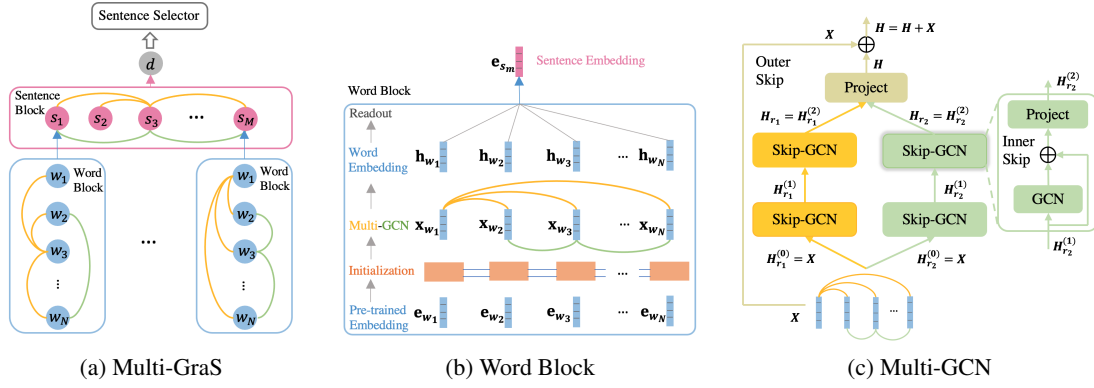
Sentence Selector

$d$

Sentence Block

$s_1$ $s_2$ $s_3$ ··· $s_M$

$w_1$ Word Block
$w_2$
$w_3$
⋮
$w_N$

···

$w_1$ Word Block
$w_2$
$w_3$
⋮
$w_N$

(a) Multi-GraS

$\mathbf{e}_{s_m}$ Sentence Embedding

Word Block

Readout

Word Embedding $\mathbf{h}_{w_1}$ $\mathbf{h}_{w_2}$ $\mathbf{h}_{w_3}$ ··· $\mathbf{h}_{w_N}$

Multi-GCN $\mathbf{x}_{w_1}$ $\mathbf{x}_{w_2}$ $\mathbf{x}_{w_3}$ ··· $\mathbf{x}_{w_N}$

Initialization ···

Pre-trained Embedding $\mathbf{e}_{w_1}$ $\mathbf{e}_{w_2}$ $\mathbf{e}_{w_3}$ ··· $\mathbf{e}_{w_N}$

(b) Word Block

$X$ $\oplus$ $H = H + X$

Outer Skip

$H$

Project

$H_{r_1} = H_{r_1}^{(2)}$

$H_{r_2} = H_{r_2}^{(2)}$

Skip-GCN

Skip-GCN

$H_{r_1}^{(1)}$

$H_{r_2}^{(1)}$

Skip-GCN

Skip-GCN

$H_{r_1}^{(0)} = X$

$H_{r_2}^{(0)} = X$

$X$ ···

$H_{r_2}^{(2)}$

Project

Inner Skip $\oplus$

GCN

$H_{r_2}^{(1)}$

(c) Multi-GCN